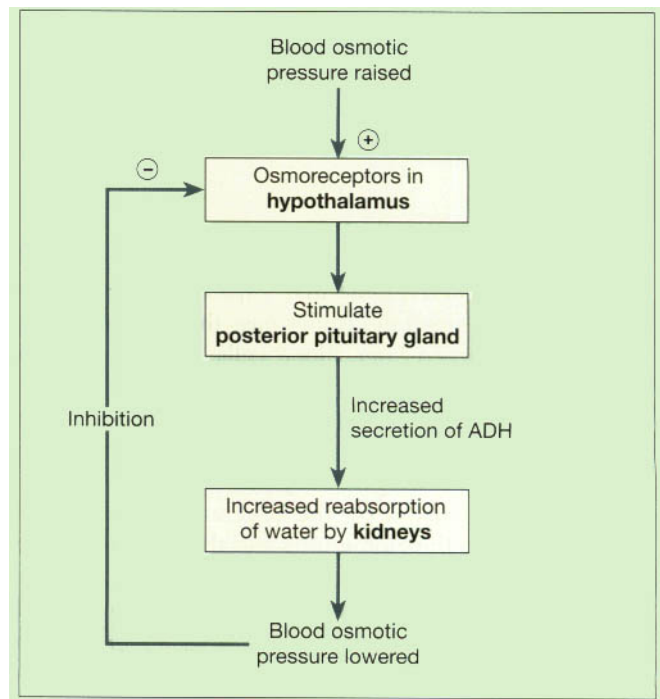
Blood osmotic pressure raised

+

−

Osmoreceptors in **hypothalamus**

Stimulate **posterior pituitary gland**

Inhibition

Increased secretion of ADH

Increased reabsorption of water by **kidneys**

Blood osmotic pressure lowered